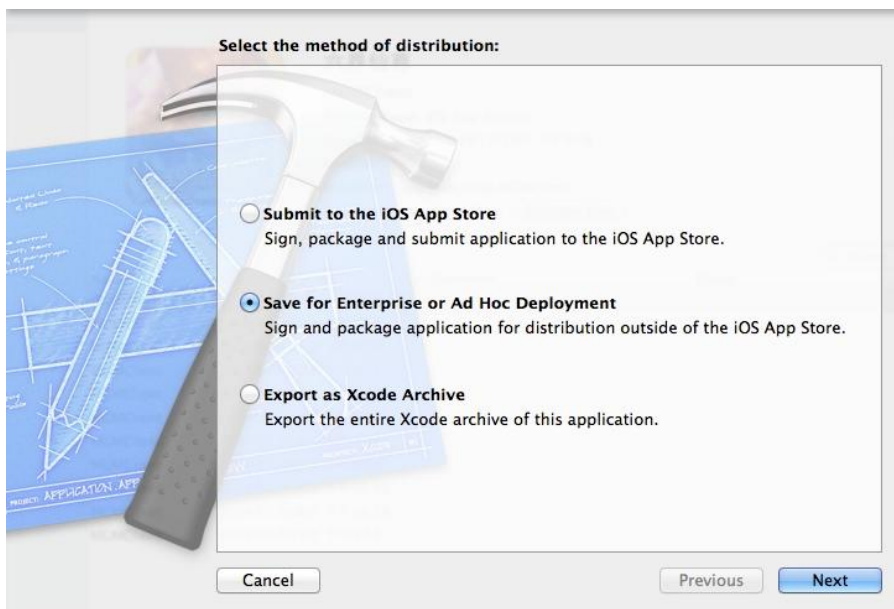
Select the method of distribution:

Submit to the iOS App Store
Sign, package and submit application to the iOS App Store.

Save for Enterprise or Ad Hoc Deployment
Sign and package application for distribution outside of the iOS App Store.

Export as Xcode Archive
Export the entire Xcode archive of this application.

PROJECT: APPLICATION APP

Cancel

Previous

Next